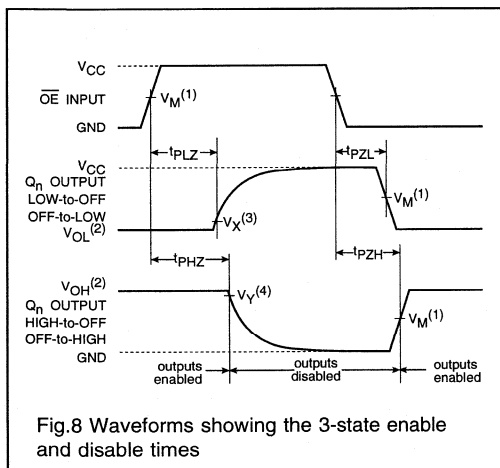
$V_{CC}$
$\overline{OE}$ INPUT
$V_M^{(1)}$
GND
$t_{PLZ}$
$t_{PZL}$
$V_{CC}$
$Q_n$ OUTPUT
LOW-to-OFF
OFF-to-LOW
$V_M^{(1)}$
$V_X^{(3)}$
$V_{OL}^{(2)}$
$t_{PHZ}$
$t_{PZH}$
$V_{OH}^{(2)}$
$Q_n$ OUTPUT
HIGH-to-OFF
OFF-to-HIGH
$V_Y^{(4)}$
$V_M^{(1)}$
GND
outputs enabled
outputs disabled
outputs enabled

Fig.8 Waveforms showing the 3-state enable and disable times